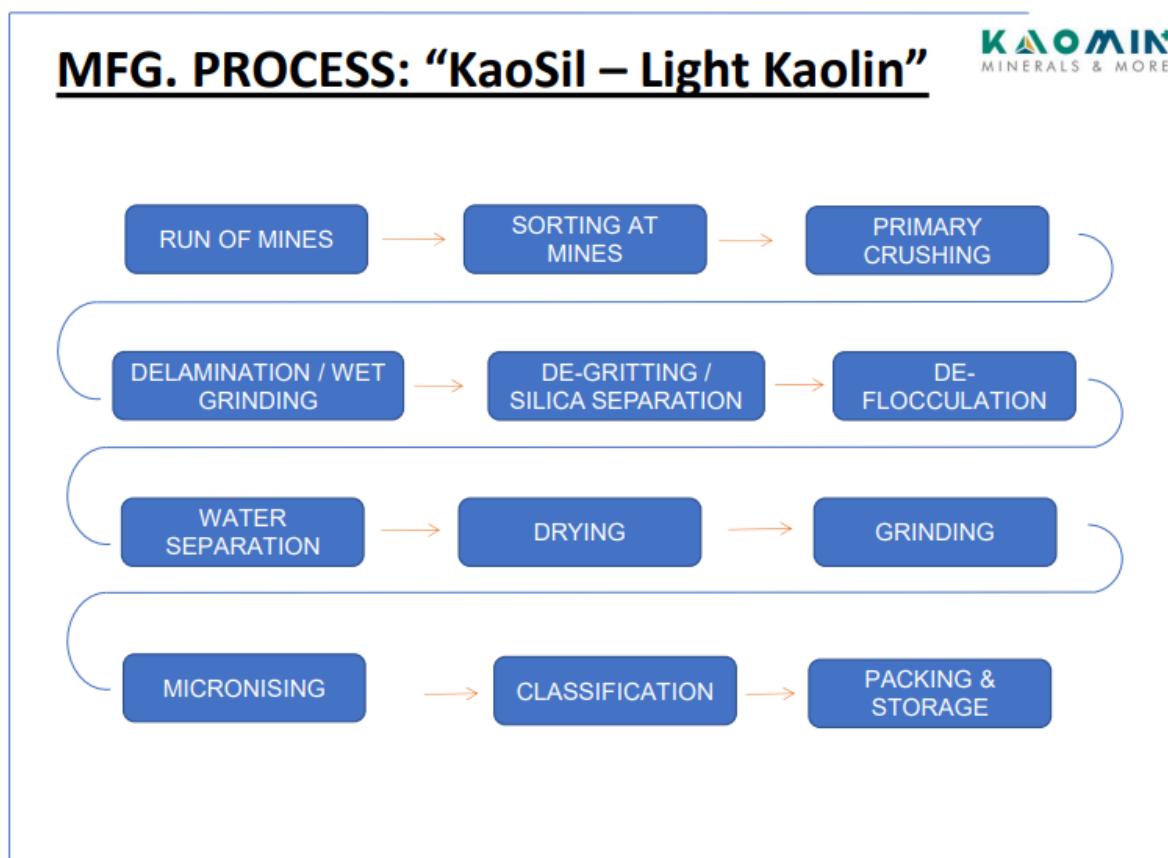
MFG. PROCESS: “KaoSil – Light Kaolin”

KAOMIN
MINERALS & MORE

RUN OF MINES

SORTING AT MINES

PRIMARY CRUSHING

DELAMINATION / WET GRINDING

DE-GRITTING / SILICA SEPARATION

DE-FLOCCULATION

WATER SEPARATION

DRYING

GRINDING

MICRONISING

CLASSIFICATION

PACKING & STORAGE